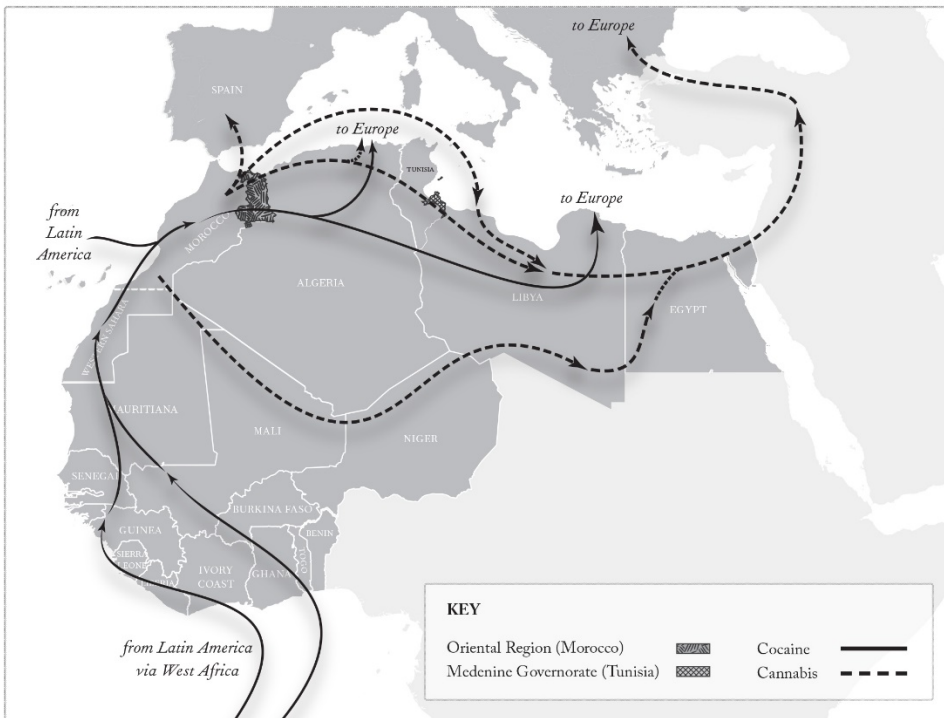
to Europe

SPAIN

to Europe

TUNISIA

to Europe

from Latin America

MOROCCO

ALGERIA

LIBYA

EGYPT

WESTERN SAHARA

MAURITIANA

MALI

NIGER

SENEGAL

GUINEA

SIERRA LEONE

LIBERIA

IVORY COAST

GHANA

TOGO

BENIN

BURKINA FASO

from Latin America via West Africa

KEY

Oriental Region (Morocco)

Medenine Governorate (Tunisia)

Cocaine

Cannabis